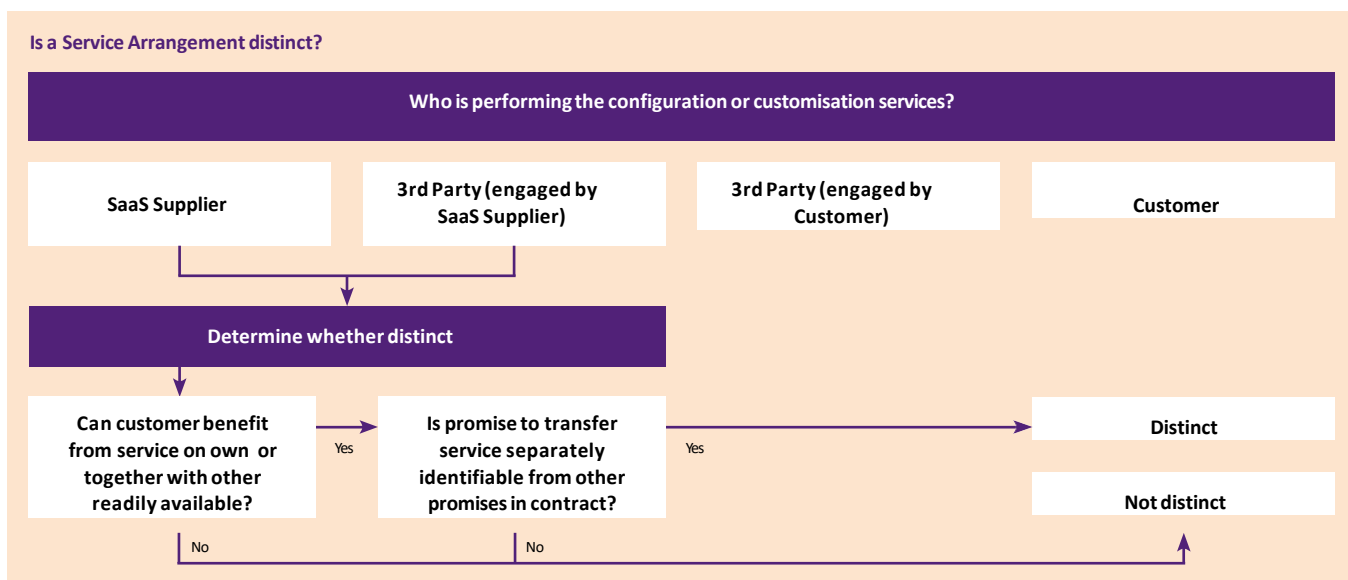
Is a Service Arrangement distinct?

Who is performing the configuration or customisation services?

SaaS Supplier

3rd Party (engaged by SaaS Supplier)

3rd Party (engaged by Customer)

Customer

Determine whether distinct

Can customer benefit from service on own or together with other readily available?

Yes

Is promise to transfer service separately identifiable from other promises in contract?

Yes

Distinct

Not distinct

No

No